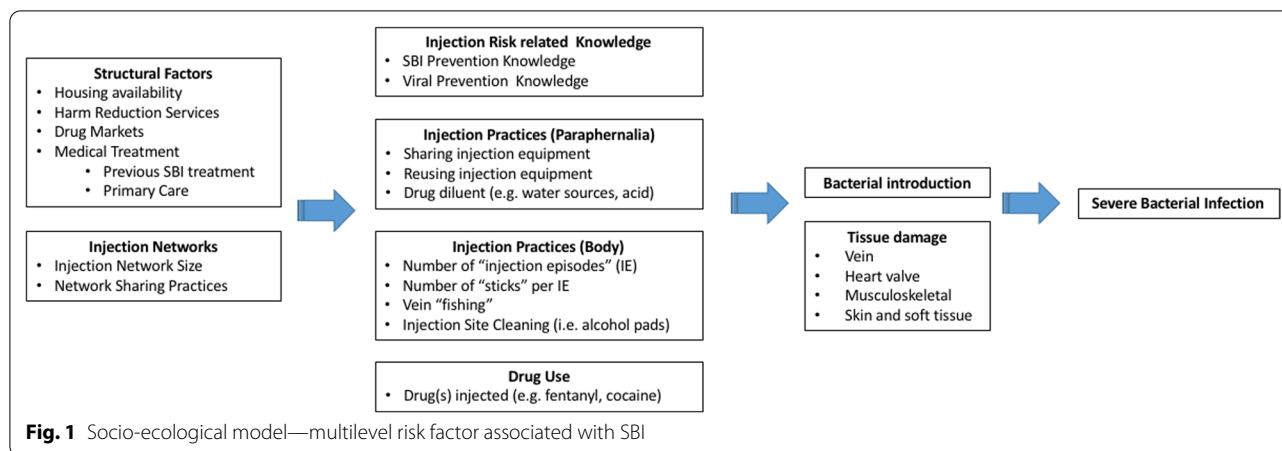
Structural Factors
• Housing availability
• Harm Reduction Services
• Drug Markets
• Medical Treatment
  • Previous SBI treatment
  • Primary Care

Injection Networks
• Injection Network Size
• Network Sharing Practices

Injection Risk related Knowledge
• SBI Prevention Knowledge
• Viral Prevention Knowledge

Injection Practices (Paraphernalia)
• Sharing injection equipment
• Reusing injection equipment
• Drug diluent (e.g. water sources, acid)

Injection Practices (Body)
• Number of "injection episodes" (IE)
• Number of "sticks" per IE
• Vein "fishing"
• Injection Site Cleaning (i.e. alcohol pads)

Drug Use
• Drug(s) injected (e.g. fentanyl, cocaine)

Bacterial introduction

Tissue damage
• Vein
• Heart valve
• Musculoskeletal
• Skin and soft tissue

Severe Bacterial Infection

Fig. 1 Socio-ecological model—multilevel risk factor associated with SBI